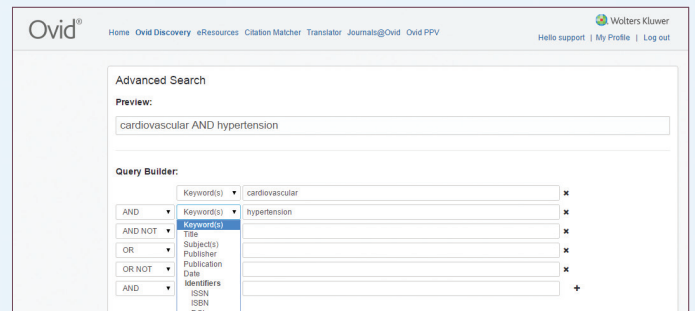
Ovid®

Home Ovid Discovery eResources Citation Matcher Translator Journals@Ovid Ovid PPV

Wolters Kluwer

Hello support | My Profile | Log out

Advanced Search

Preview:

cardiovascular AND hypertension

Query Builder:

| | | |
|---|---|---|
| | Keyword(s) ▾ | cardiovascular ✖ |
| AND ▾ | Keyword(s) ▾ | hypertension ✖ |
| AND NOT ▾ | | ✖ |
| OR ▾ | | ✖ |
| OR NOT ▾ | | ✖ |
| AND ▾ | | + |

Keyword(s)
Title
Subject(s)
Publisher
Publication
Date
Identifiers
ISSN
ISBN
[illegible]